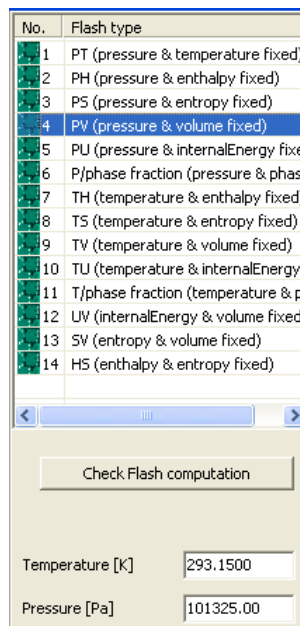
| No. | Flash type |
|---|---|
| 1 | PT (pressure & temperature fixed) |
| 2 | PH (pressure & enthalpy fixed) |
| 3 | PS (pressure & entropy fixed) |
| 4 | PV (pressure & volume fixed) |
| 5 | PU (pressure & internalEnergy fixe |
| 6 | P/phase fraction (pressure & phas |
| 7 | TH (temperature & enthalpy fixed |
| 8 | TS (temperature & entropy fixed) |
| 9 | TV (temperature & volume fixed) |
| 10 | TU (temperature & internalEnergy |
| 11 | T/phase fraction (temperature & p |
| 12 | UV (internalEnergy & volume fixed |
| 13 | SV (entropy & volume fixed) |
| 14 | HS (enthalpy & entropy fixed) |

Check Flash computation

Temperature [K] 293.1500

Pressure [Pa] 101325.00